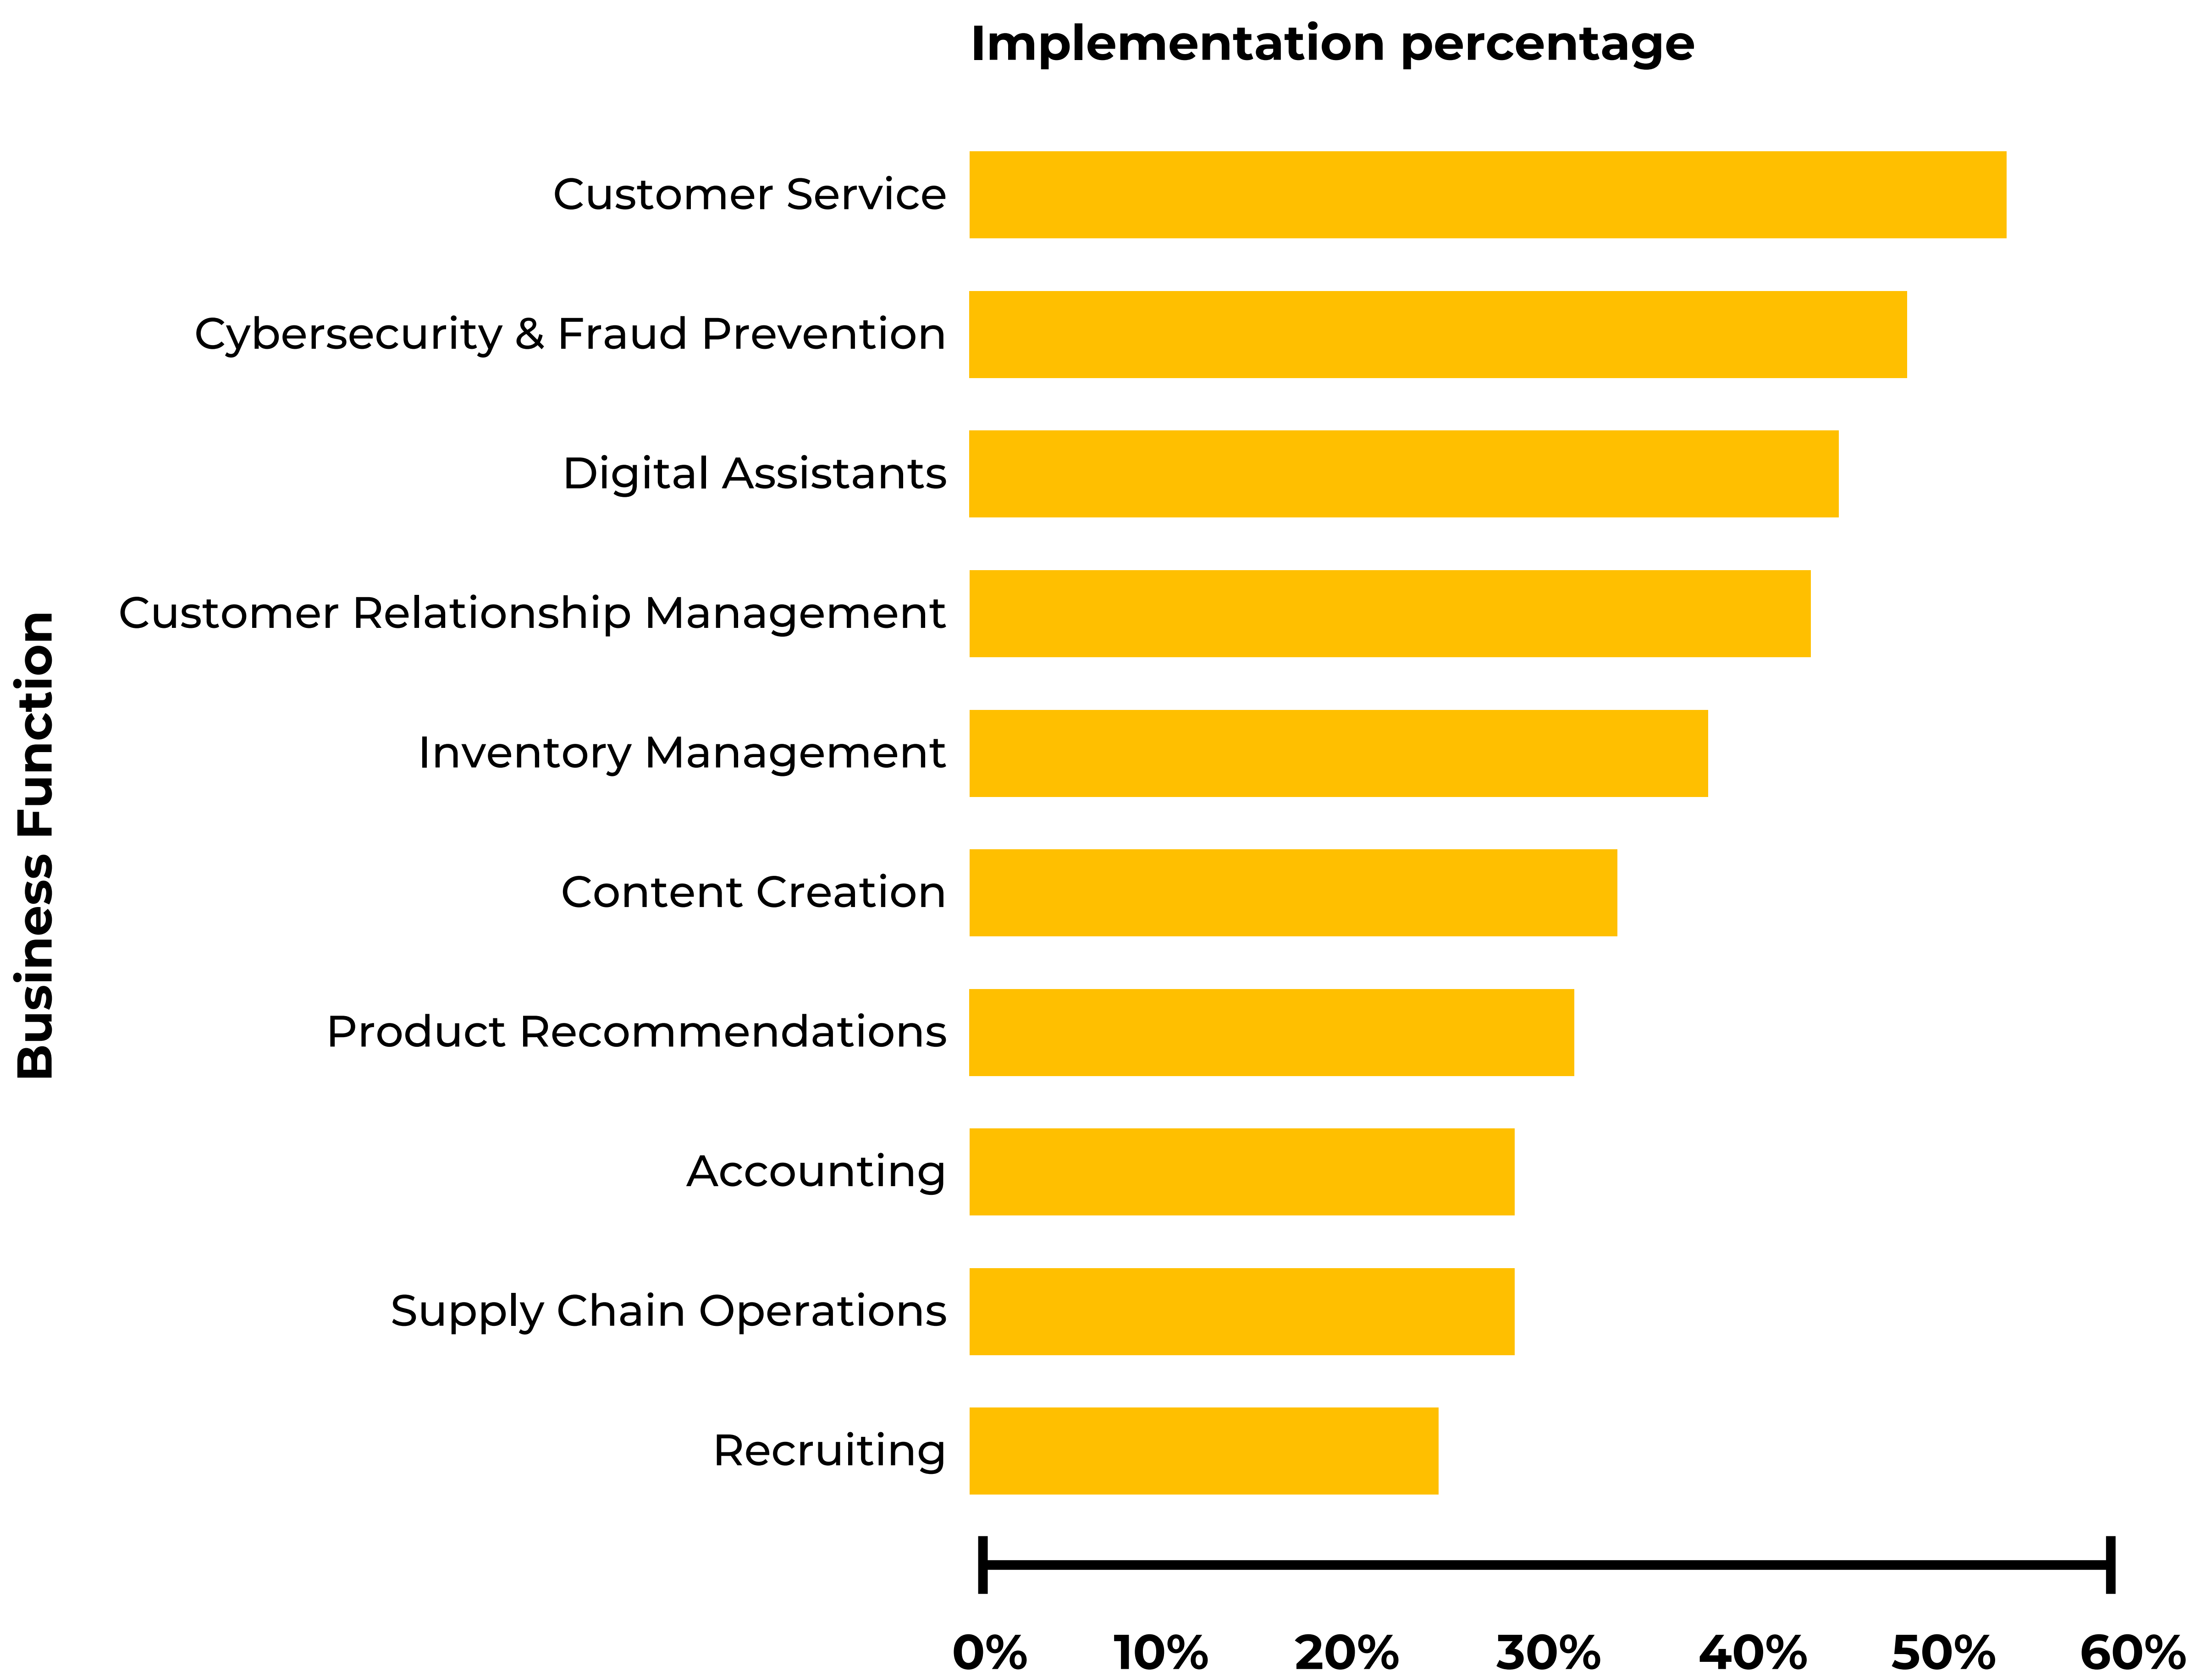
Implementation percentage

Business Function

Customer Service
Cybersecurity & Fraud Prevention
Digital Assistants
Customer Relationship Management
Inventory Management
Content Creation
Product Recommendations
Accounting
Supply Chain Operations
Recruiting

0% 10% 20% 30% 40% 50% 60%